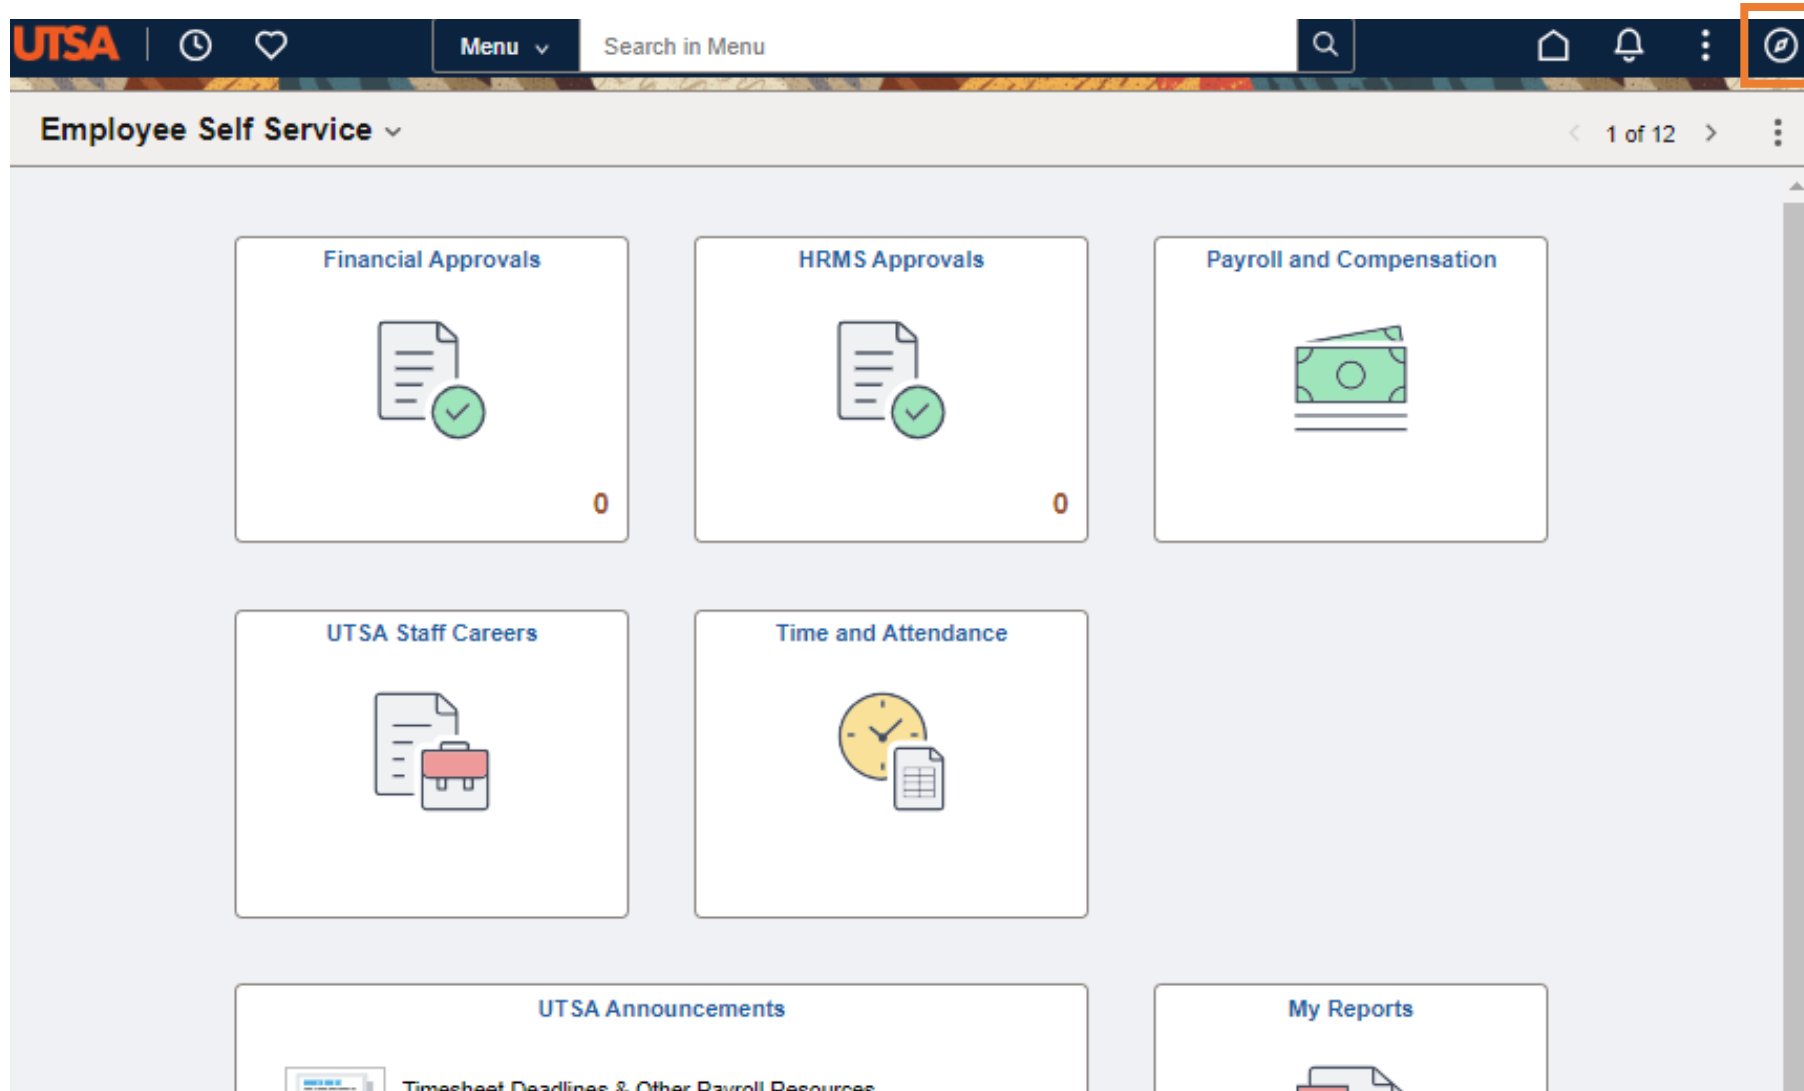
UTSA

Menu

Search in Menu

Employee Self Service

1 of 12

Financial Approvals

0

HRMS Approvals

0

Payroll and Compensation

UTSA Staff Careers

Time and Attendance

UTSA Announcements

Timesheet Deadlines & Other Payroll Resources

My Reports